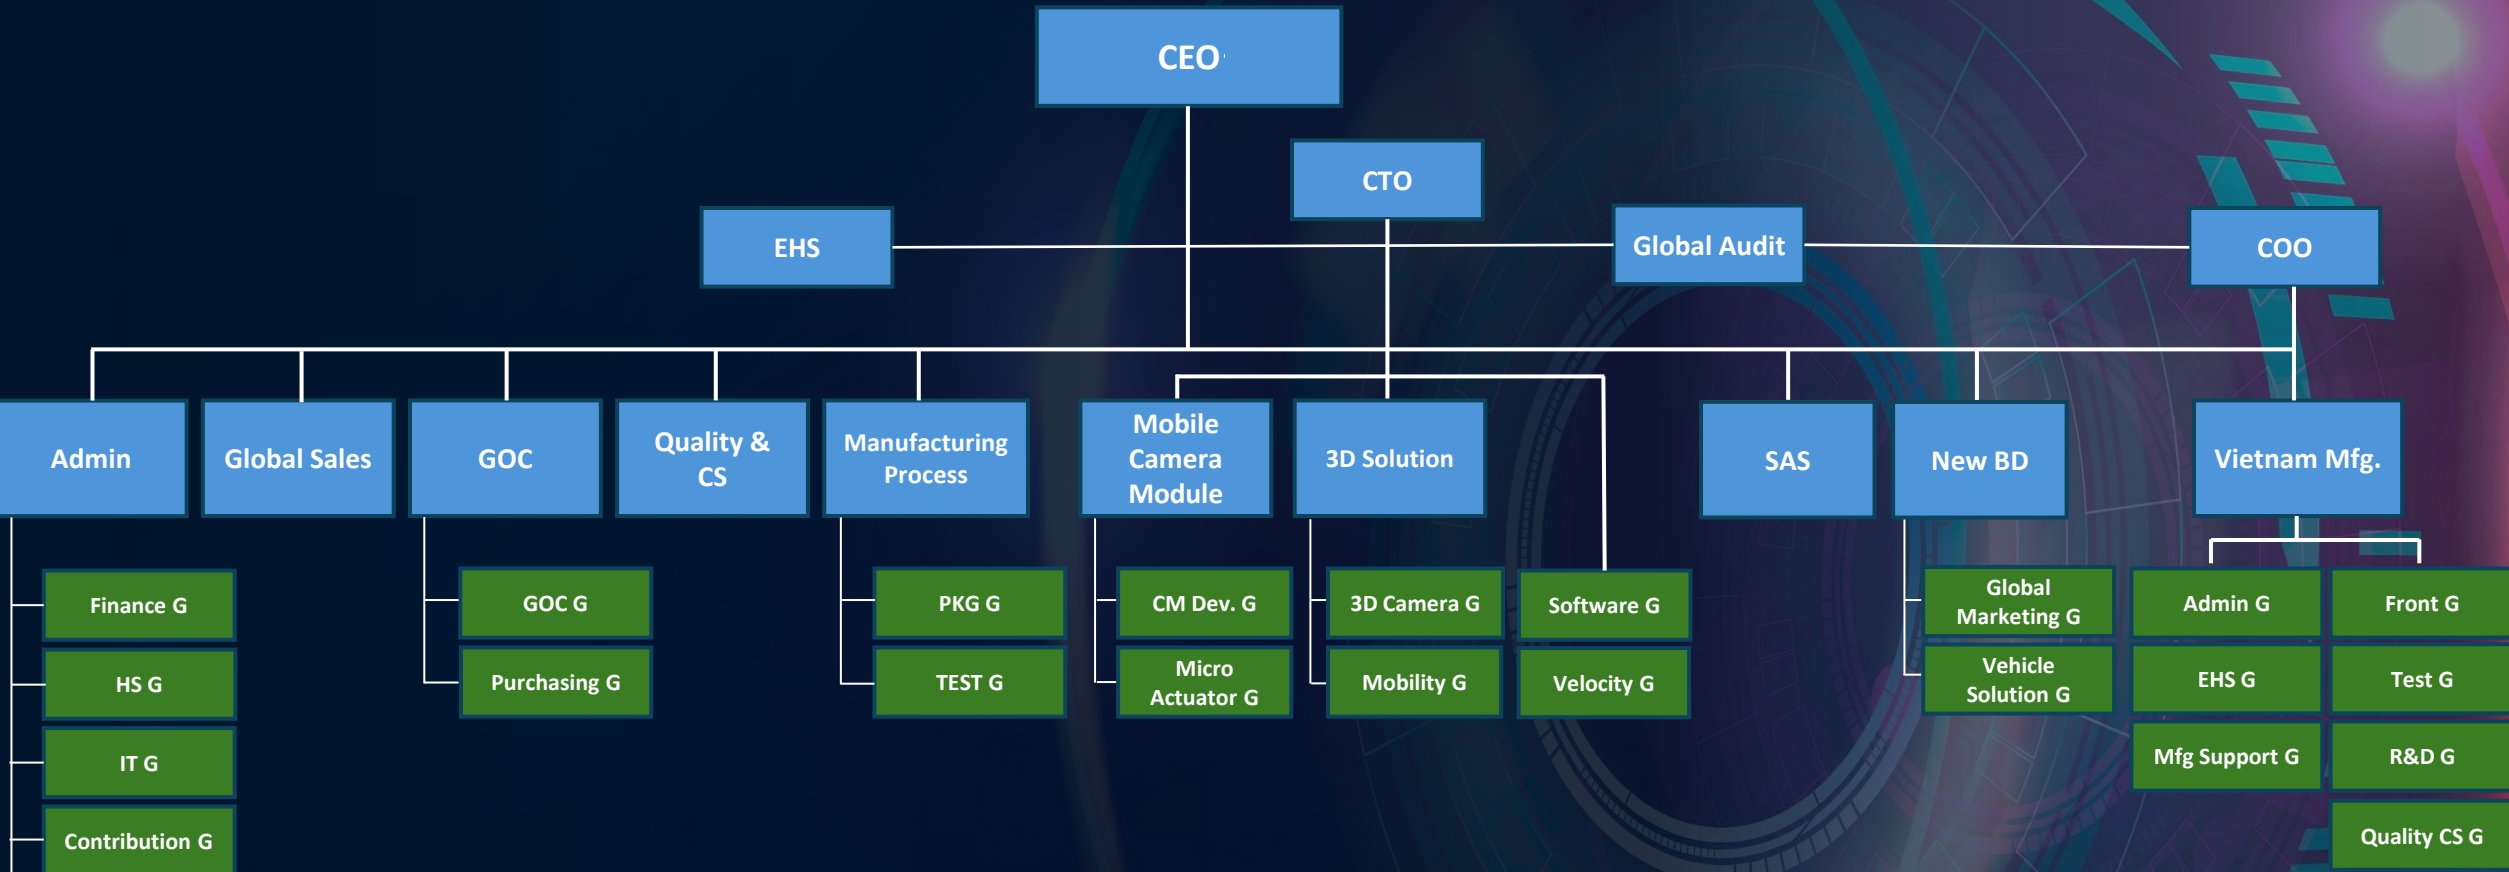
CEO

CTO

EHS

Global Audit

COO

Admin

Global Sales

GOC

Quality & CS

Manufacturing Process

Mobile Camera Module

3D Solution

SAS

New BD

Vietnam Mfg.

Finance G

HS G

IT G

Contribution G

GOC G

Purchasing G

PKG G

TEST G

CM Dev. G

Micro Actuator G

3D Camera G

Mobility G

Software G

Velocity G

Global Marketing G

Vehicle Solution G

Admin G

EHS G

Mfg Support G

Front G

Test G

R&D G

Quality CS G